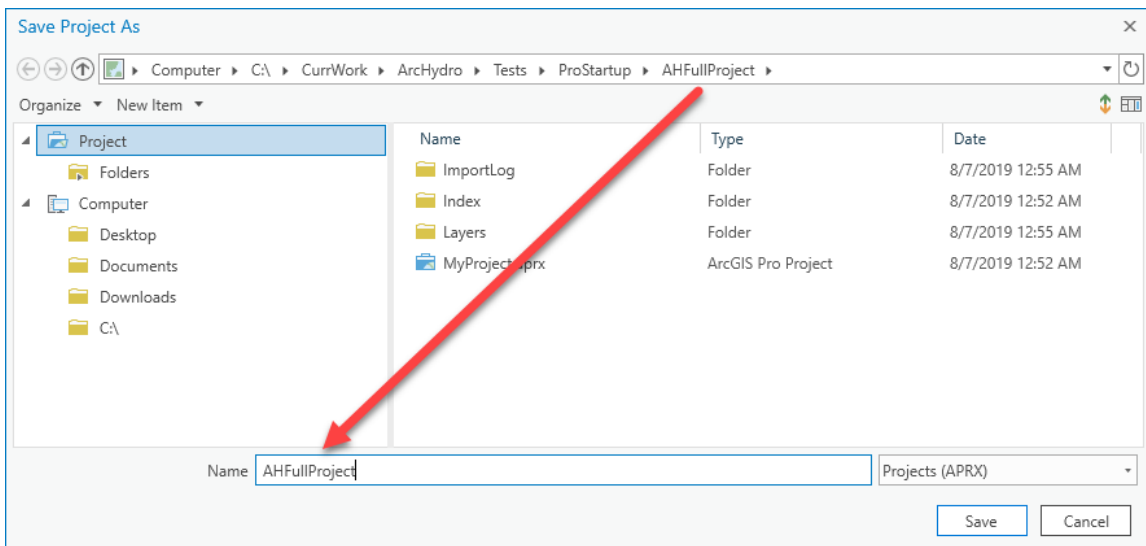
Save Project As

Computer ▸ C:\ ▸ CurrWork ▸ ArcHydro ▸ Tests ▸ ProStartup ▸ AHFullProject ▸

Organize ▾ New Item ▾

Project
Folders
Computer
Desktop
Documents
Downloads
C:\

| Name | Type | Date |
|---|---|---|
| ImportLog | Folder | 8/7/2019 12:55 AM |
| Index | Folder | 8/7/2019 12:52 AM |
| Layers | Folder | 8/7/2019 12:55 AM |
| MyProject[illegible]aprx | ArcGIS Pro Project | 8/7/2019 12:52 AM |

Name AHFullProject
Projects (APRX)

Save
Cancel